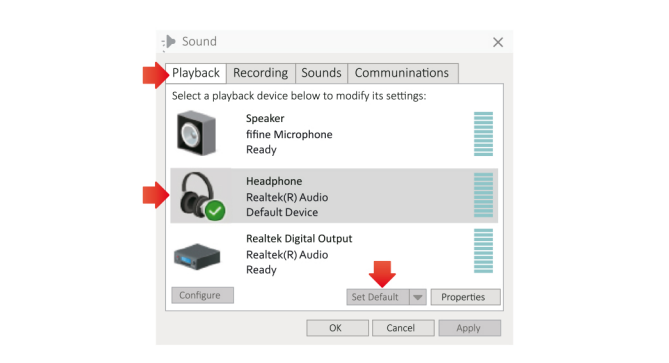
Sound

Playback | Recording | Sounds | Communinations

Select a playback device below to modify its settings:

Speaker
fifine Microphone
Ready

Headphone
Realtek(R) Audio
Default Device

Realtek Digital Output
Realtek(R) Audio
Ready

Configure

Set Default

Properties

OK

Cancel

Apply